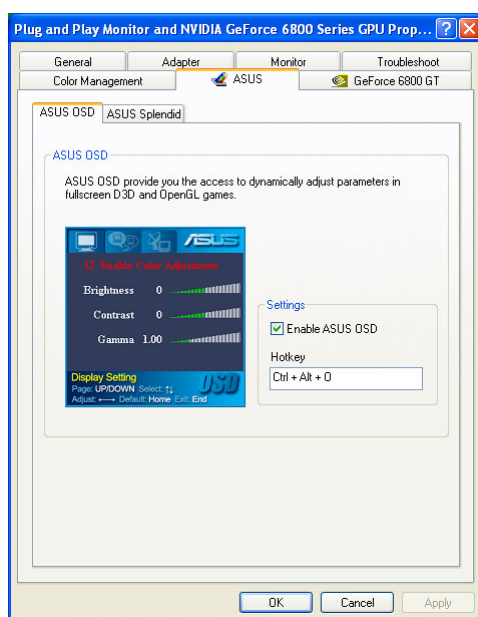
Plug and Play Monitor and NVIDIA GeForce 6800 Series GPU Prop... ? X

General | Adapter | Monitor | Troubleshoot
Color Management | ASUS | GeForce 6800 GT

ASUS OSD | ASUS Splendid

ASUS OSD

ASUS OSD provide you the access to dynamically adjust parameters in fullscreen D3D and OpenGL games.

/SUS

Enable Color Adjustment

Brightness 0

Contrast 0

Gamma 1.00

Display Setting
Page: UP/DOWN Select: ↑↓
Adjust: ←→ Default: Home Exit: End

OSD

Settings

☑ Enable ASUS OSD

Hotkey

Ctrl + Alt + O

OK | Cancel | Apply